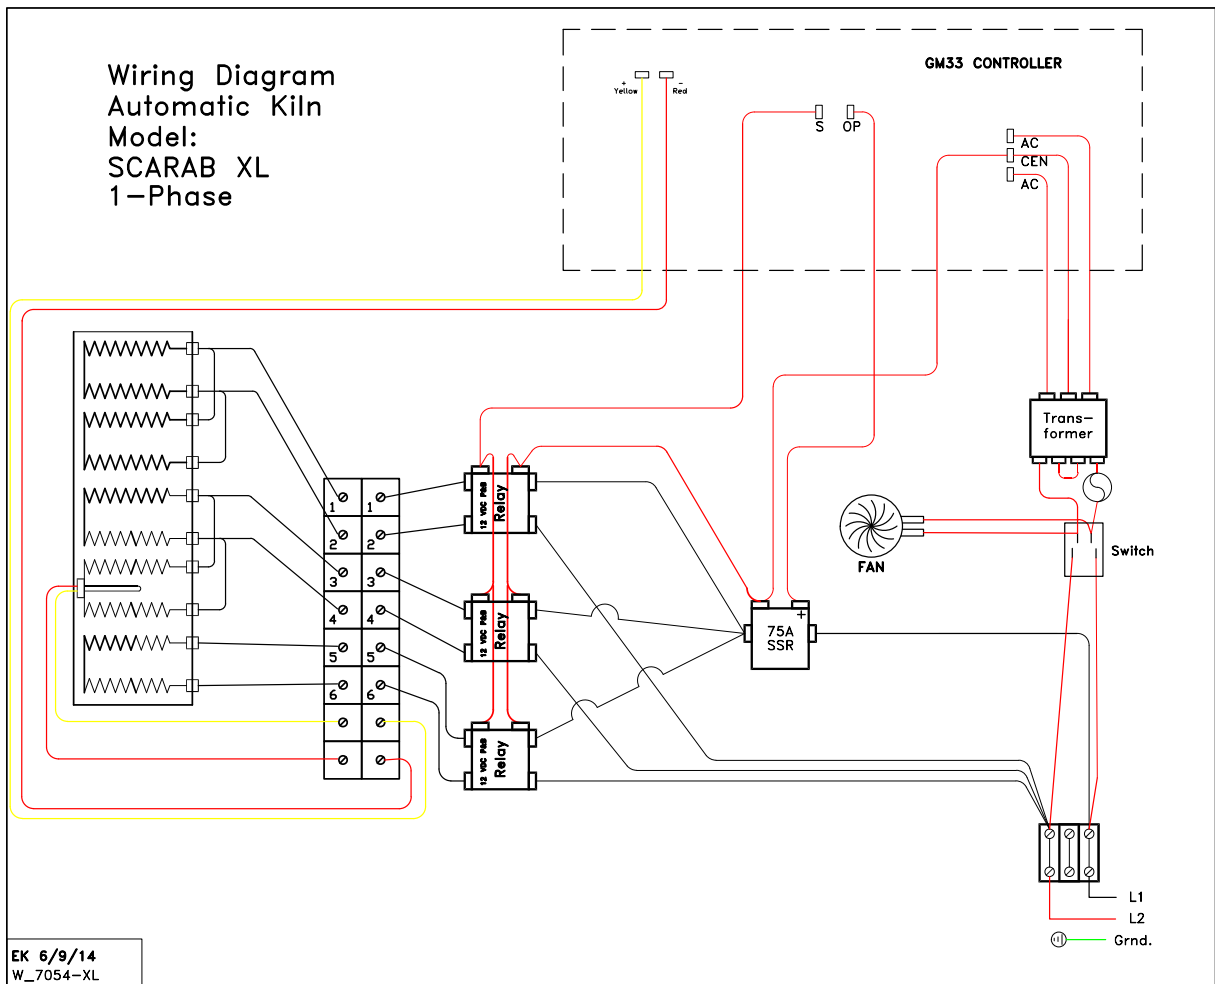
Wiring Diagram
Automatic Kiln
Model:
SCARAB XL
1–Phase

GM33 CONTROLLER

+
Yellow

-
Red

S OP

AC
CEN
AC

Trans-
former

Switch

FAN

12 VDC P&B Relay

12 VDC P&B Relay

12 VDC P&B Relay

75A SSR
+

1 1
2 2
3 3
4 4
5 5
6 6

L1
L2
Grnd.

EK 6/9/14
W_7054-XL